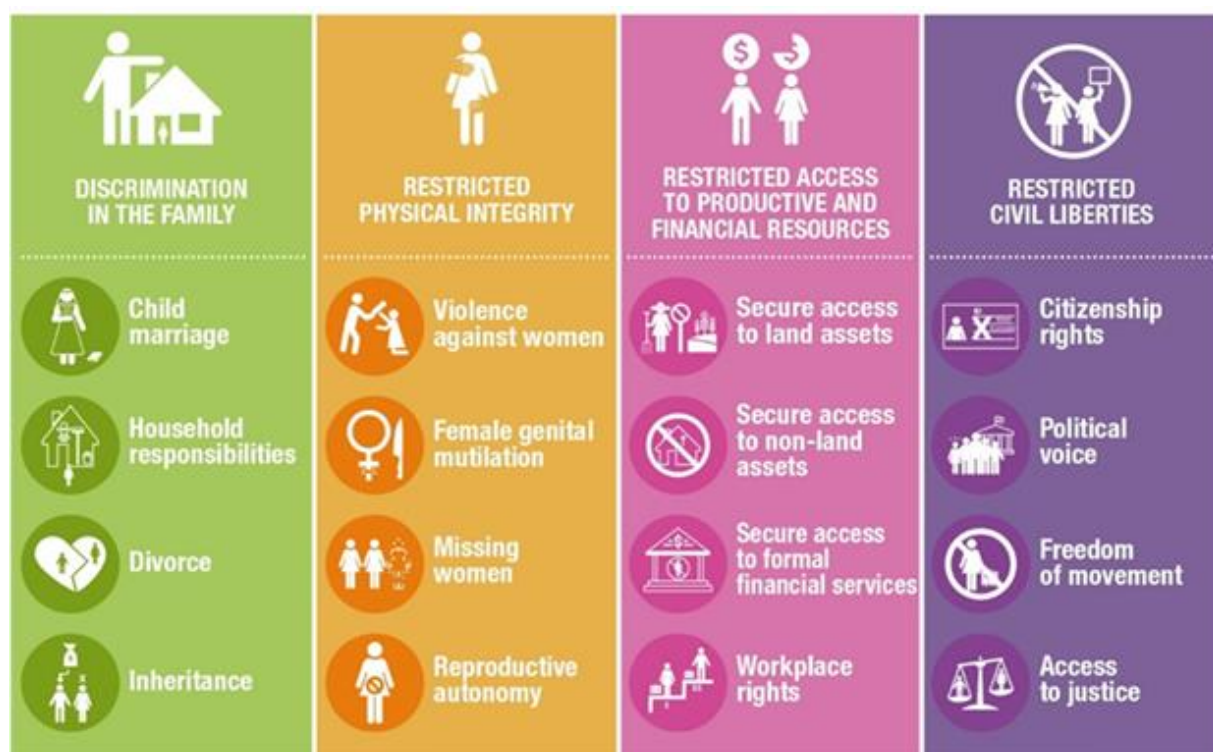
DISCRIMINATION IN THE FAMILY

Child marriage

Household responsibilities

Divorce

Inheritance

RESTRICTED PHYSICAL INTEGRITY

Violence against women

Female genital mutilation

Missing women

Reproductive autonomy

RESTRICTED ACCESS TO PRODUCTIVE AND FINANCIAL RESOURCES

Secure access to land assets

Secure access to non-land assets

Secure access to formal financial services

Workplace rights

RESTRICTED CIVIL LIBERTIES

Citizenship rights

Political voice

Freedom of movement

Access to justice